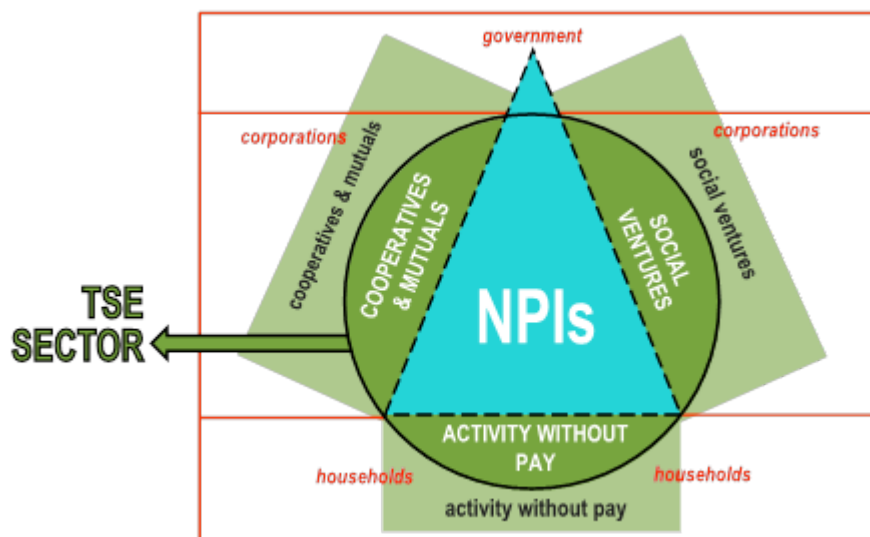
government

corporations

cooperatives & mutuals

corporations

social ventures

COOPERATIVES & MUTUALS

SOCIAL VENTURES

NPIs

TSE SECTOR

ACTIVITY WITHOUT PAY

households

households

activity without pay